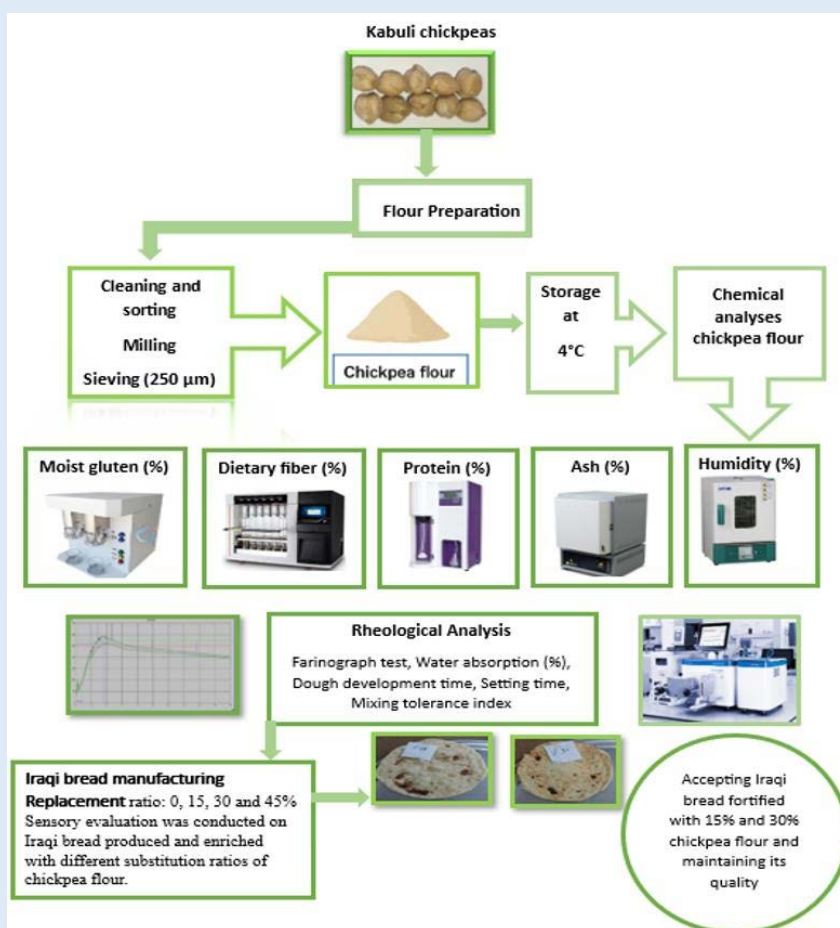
Kabuli chickpeas

Flour Preparation

Cleaning and sorting

Milling

Sieving (250 µm)

Chickpea flour

Storage at 4°C

Chemical analyses chickpea flour

Moist gluten (%)

Dietary fiber (%)

Protein (%)

Ash (%)

Humidity (%)

Rheological Analysis

Farinograph test, Water absorption (%), Dough development time, Setting time, Mixing tolerance index

Iraqi bread manufacturing

Replacement ratio: 0, 15, 30 and 45%

Sensory evaluation was conducted on Iraqi bread produced and enriched with different substitution ratios of chickpea flour.

Accepting Iraqi bread fortified with 15% and 30% chickpea flour and maintaining its quality